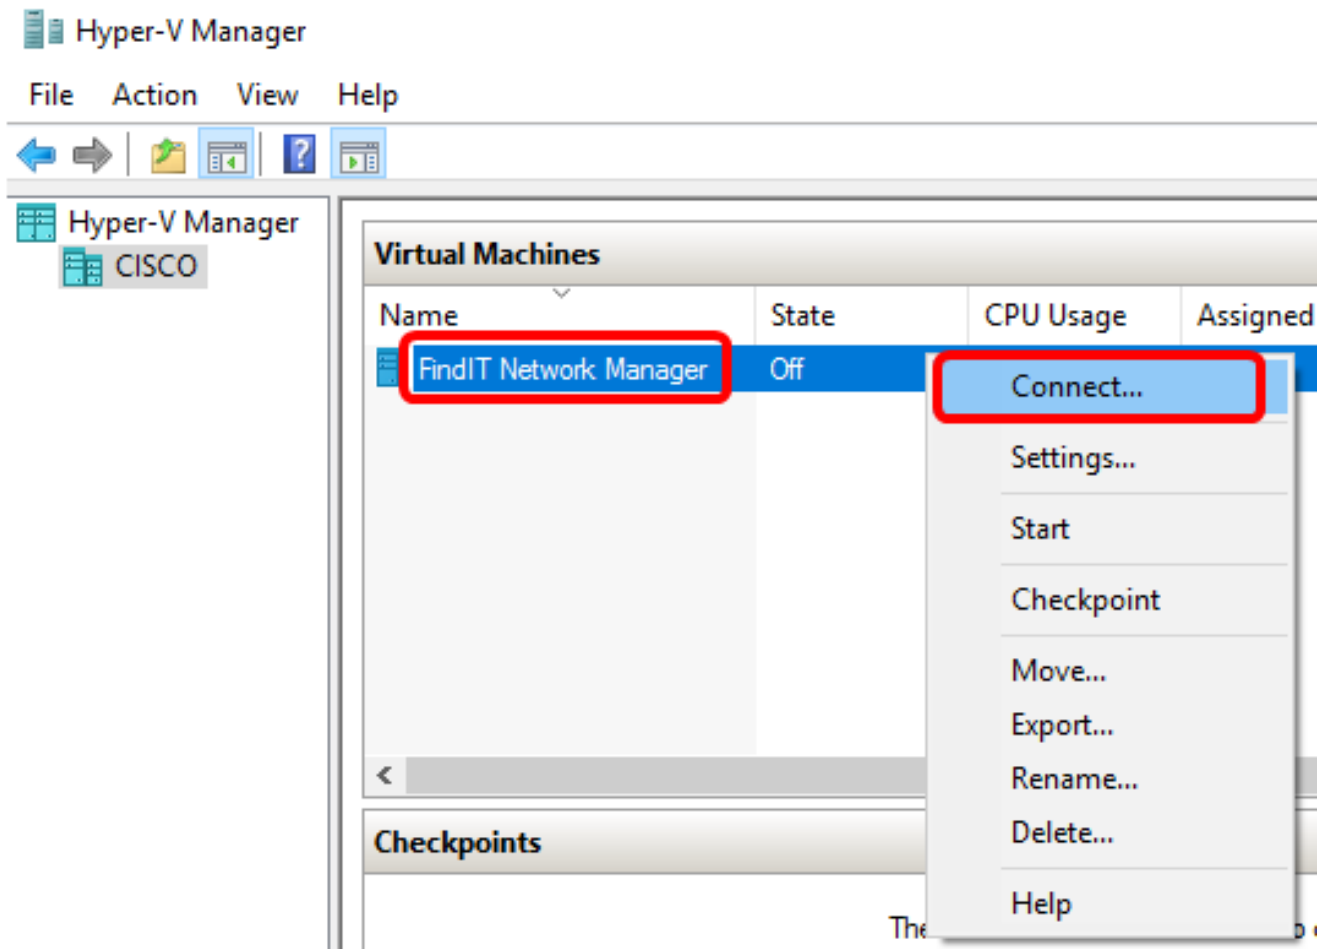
Hyper-V Manager

File Action View Help

Hyper-V Manager
CISCO

Virtual Machines

| Name | State | CPU Usage | Assigned |
|---|---|---|---|
| FindIT Network Manager | Off | | |

Connect...
Settings...
Start
Checkpoint
Move...
Export...
Rename...
Delete...
Help

Checkpoints

The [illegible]